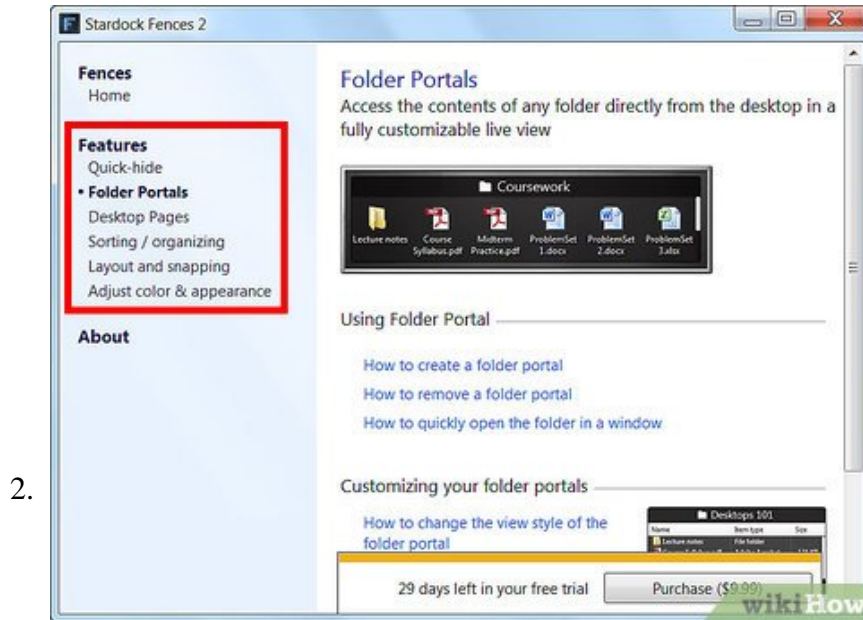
2.

Stardock Fences 2

Fences
Home

Features
Quick-hide
• Folder Portals
Desktop Pages
Sorting / organizing
Layout and snapping
Adjust color & appearance

About

Folder Portals
Access the contents of any folder directly from the desktop in a fully customizable live view

Coursework
Lecture notes
Course Syllabus.pdf
Midterm Practice.pdf
ProblemSet 1.docx
ProblemSet 2.docx
ProblemSet 3.xlsx

Using Folder Portal

How to create a folder portal
How to remove a folder portal
How to quickly open the folder in a window

Customizing your folder portals

How to change the view style of the folder portal

Desktops 101
Name | Item type | Size
Lecture notes | File folder

29 days left in your free trial
Purchase ($9.99)

wikiHow